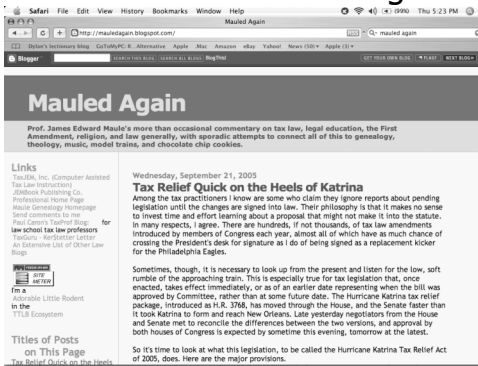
Safari File Edit View History Bookmarks Window Help
(99%) Thu 5:23 PM
Mauled Again
http://mauledagain.blogspot.com/
Q- mauled again
Dylan's lectionary blog GoToMyPC: R...Alternative Apple .Mac Amazon eBay Yahoo! News (50) Apple (3)
Blogger SEARCH THIS BLOG SEARCH ALL BLOGS BlogThis! GET YOUR OWN BLOG FLAG? NEXT BLOG»

Mauled Again

Prof. James Edward Maule's more than occasional commentary on tax law, legal education, the First Amendment, religion, and law generally, with sporadic attempts to connect all of this to genealogy, theology, music, model trains, and chocolate chip cookies.

Links
TaxJEM, Inc. (Computer Assisted Tax Law Instruction)
JEMBook Publishing Co.
Professional Home Page
Maule Genealogy Homepage
Send comments to me
Paul Caron's TaxProf Blog: for law school tax law professors
TaxGuru - KerStetter Letter
An Extensive List of Other Law Blogs

SITE METER
I'm a Adorable Little Rodent in the TTLB Ecosystem

Titles of Posts on This Page
Tax Relief Quick on the Heels

Wednesday, September 21, 2005
Tax Relief Quick on the Heels of Katrina
Among the tax practitioners I know are some who claim they ignore reports about pending legislation until the changes are signed into law. Their philosophy is that it makes no sense to invest time and effort learning about a proposal that might not make it into the statute. In many respects, I agree. There are hundreds, if not thousands, of tax law amendments introduced by members of Congress each year, almost all of which have as much chance of crossing the President's desk for signature as I do of being signed as a replacement kicker for the Philadelphia Eagles.

Sometimes, though, it is necessary to look up from the present and listen for the low, soft rumble of the approaching train. This is especially true for tax legislation that, once enacted, takes effect immediately, or as of an earlier date representing when the bill was approved by Committee, rather than at some future date. The Hurricane Katrina tax relief package, introduced as H.R. 3768, has moved through the House, and the Senate faster than it took Katrina to form and reach New Orleans. Late yesterday negotiators from the House and Senate met to reconcile the differences between the two versions, and approval by both houses of Congress is expected by sometime this evening, tomorrow at the latest.

So it's time to look at what this legislation, to be called the Hurricane Katrina Tax Relief Act of 2005, does. Here are the major provisions.